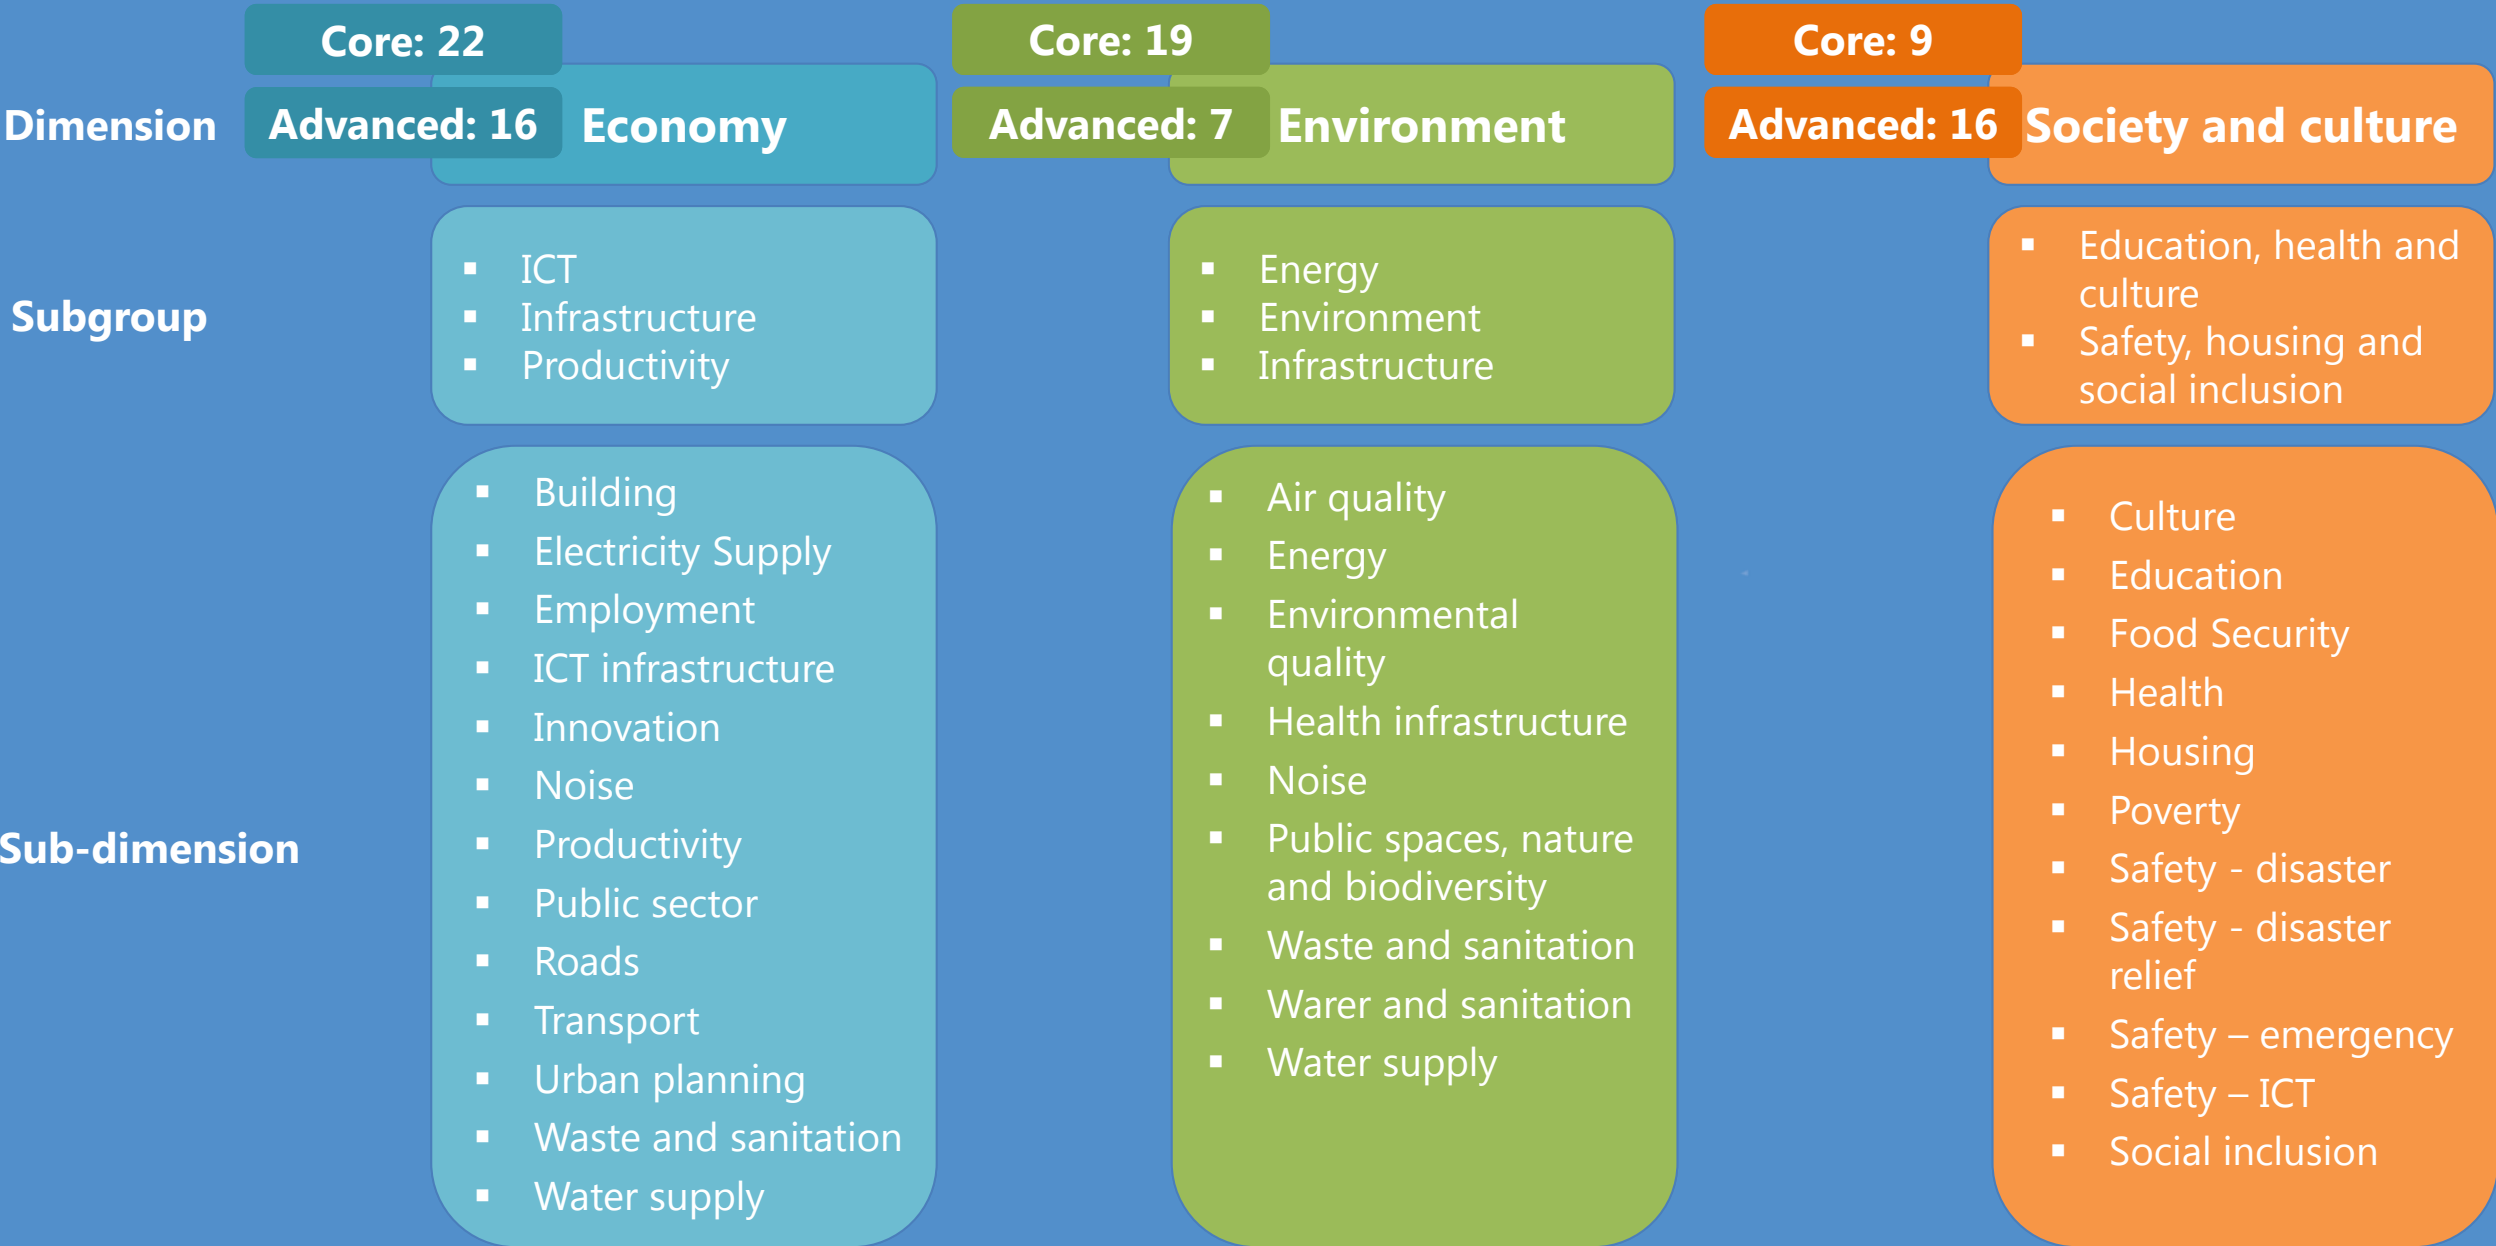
Core: 22
Advanced: 16
Economy

Core: 19
Advanced: 7
Environment

Core: 9
Advanced: 16
Society and culture

Dimension

Subgroup

- ICT
- Infrastructure
- Productivity

- Energy
- Environment
- Infrastructure

- Education, health and culture
- Safety, housing and social inclusion

Sub-dimension

- Building
- Electricity Supply
- Employment
- ICT infrastructure
- Innovation
- Noise
- Productivity
- Public sector
- Roads
- Transport
- Urban planning
- Waste and sanitation
- Water supply

- Air quality
- Energy
- Environmental quality
- Health infrastructure
- Noise
- Public spaces, nature and biodiversity
- Waste and sanitation
- Warer and sanitation
- Water supply

- Culture
- Education
- Food Security
- Health
- Housing
- Poverty
- Safety - disaster
- Safety - disaster relief
- Safety – emergency
- Safety – ICT
- Social inclusion